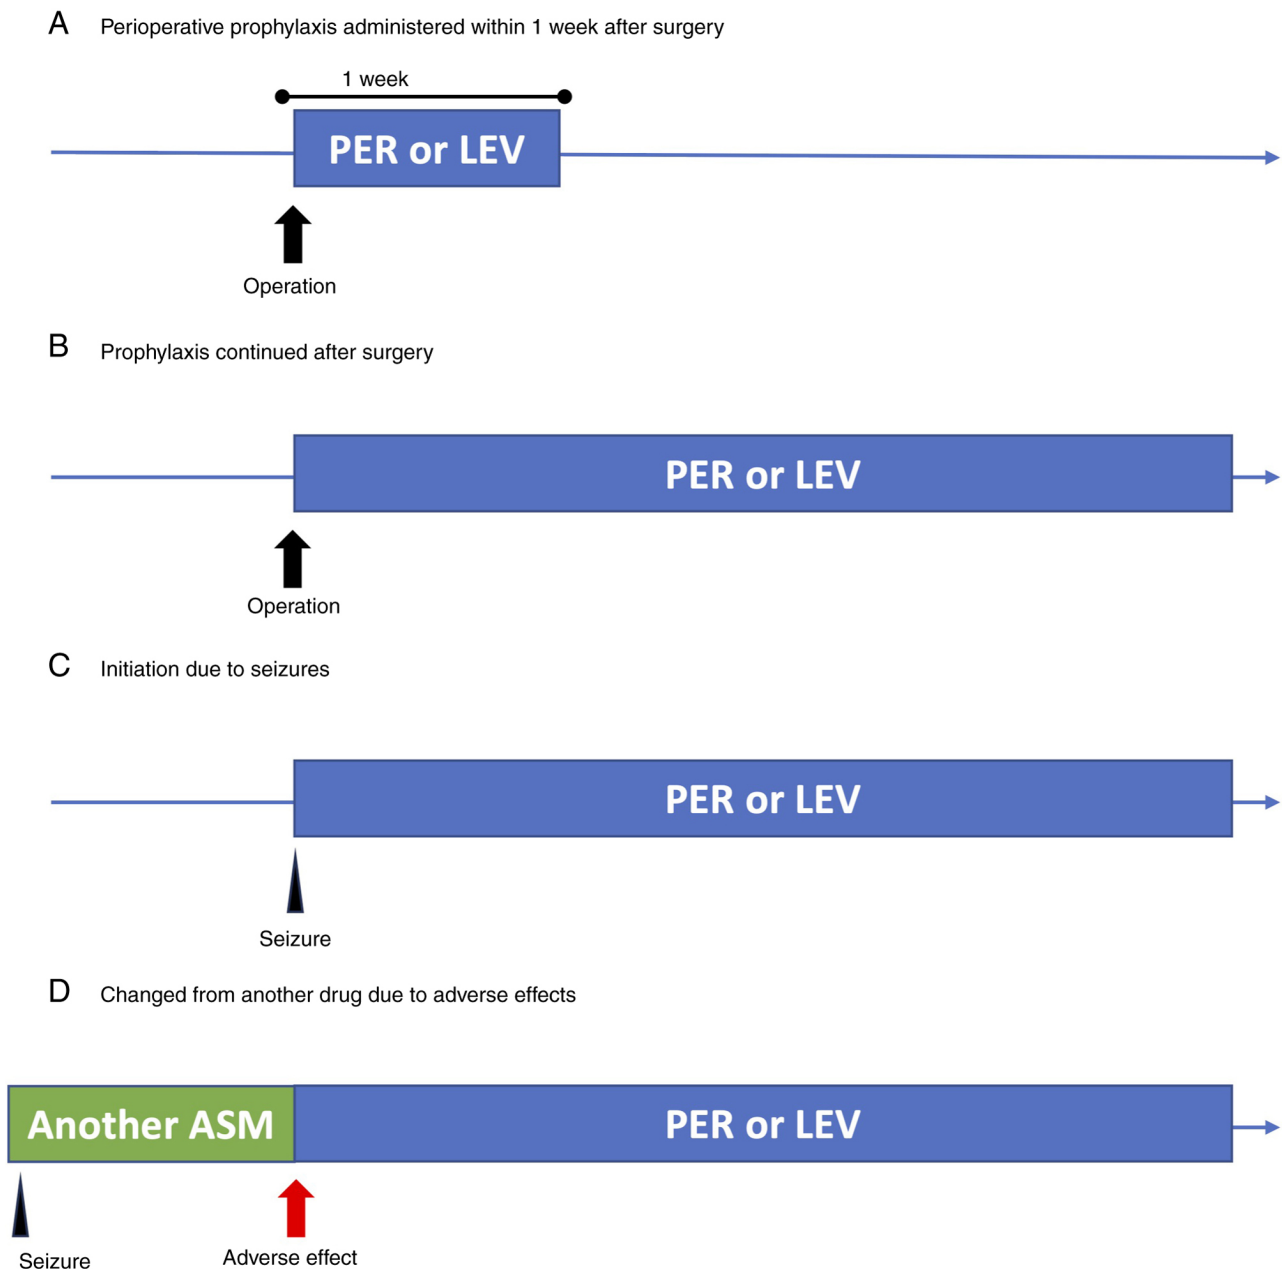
A Perioperative prophylaxis administered within 1 week after surgery

1 week

PER or LEV

Operation

B Prophylaxis continued after surgery

PER or LEV

Operation

C Initiation due to seizures

PER or LEV

Seizure

D Changed from another drug due to adverse effects

Another ASM

PER or LEV

Seizure

Adverse effect